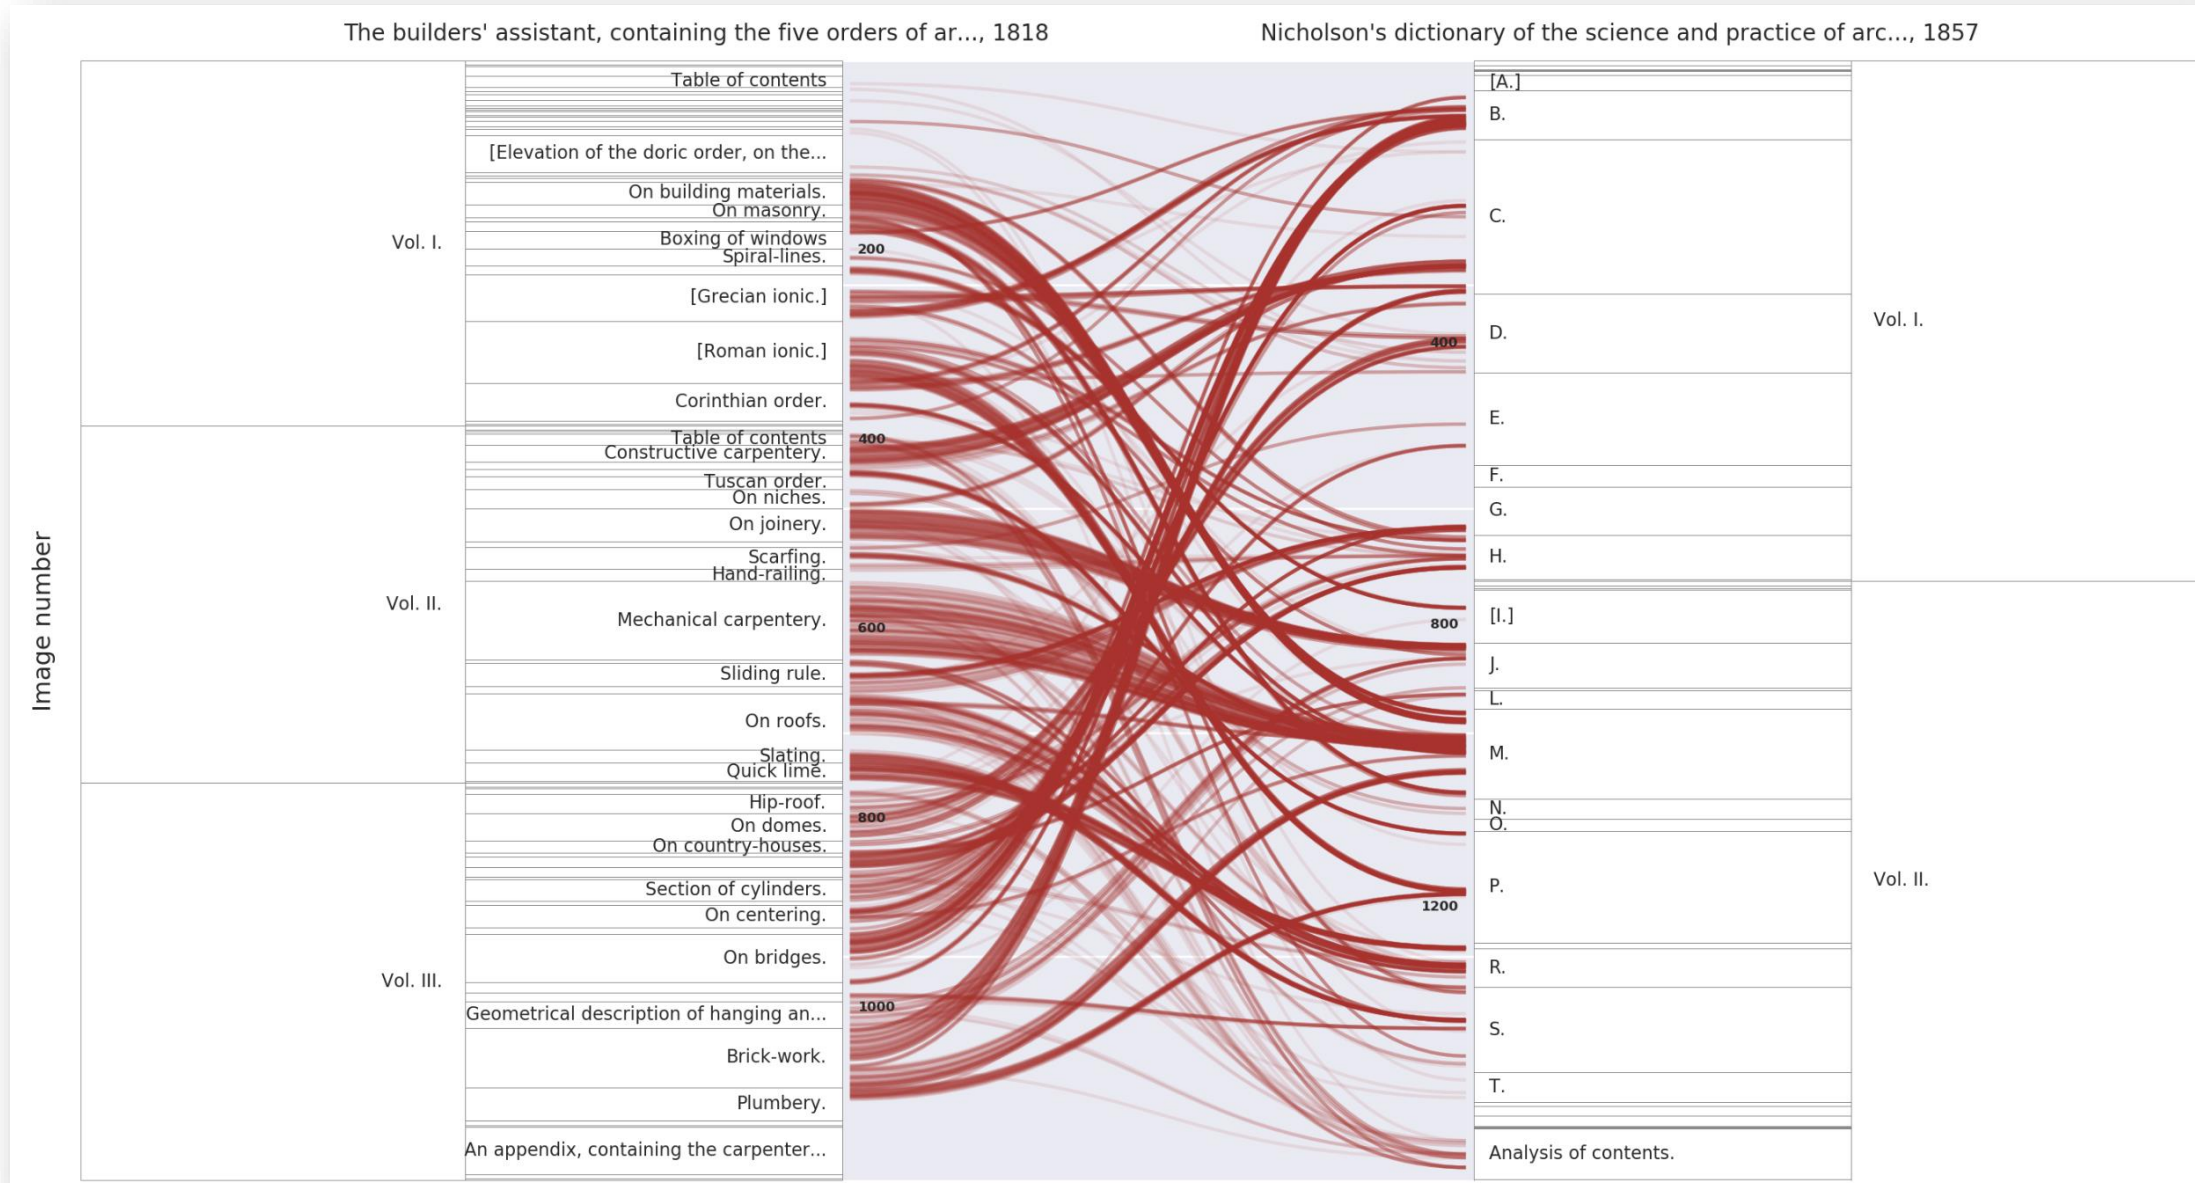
The builders' assistant, containing the five orders of ar..., 1818

Nicholson's dictionary of the science and practice of arc..., 1857

Image number

Vol. I.

Table of contents
[Elevation of the doric order, on the...
On building materials.
On masonry.
Boxing of windows
Spiral-lines.
[Grecian ionic.]
[Roman ionic.]
Corinthian order.

Vol. II.

Table of contents
Constructive carpentery.
Tuscan order.
On niches.
On joinery.
Scarfing.
Hand-railing.
Mechanical carpentery.
Sliding rule.
On roofs.
Slating.
Quick lime.

Vol. III.

Hip-roof.
On domes.
On country-houses.
Section of cylinders.
On centering.
On bridges.
Geometrical description of hanging an...
Brick-work.
Plumbery.
An appendix, containing the carpenter...

200
400
600
800
1000

400
800
1200

[A.]
B.
C.
D.
E.
F.
G.
H.
[I.]
J.
L.
M.
N.
O.
P.
R.
S.
T.
Analysis of contents.

Vol. I.
Vol. II.